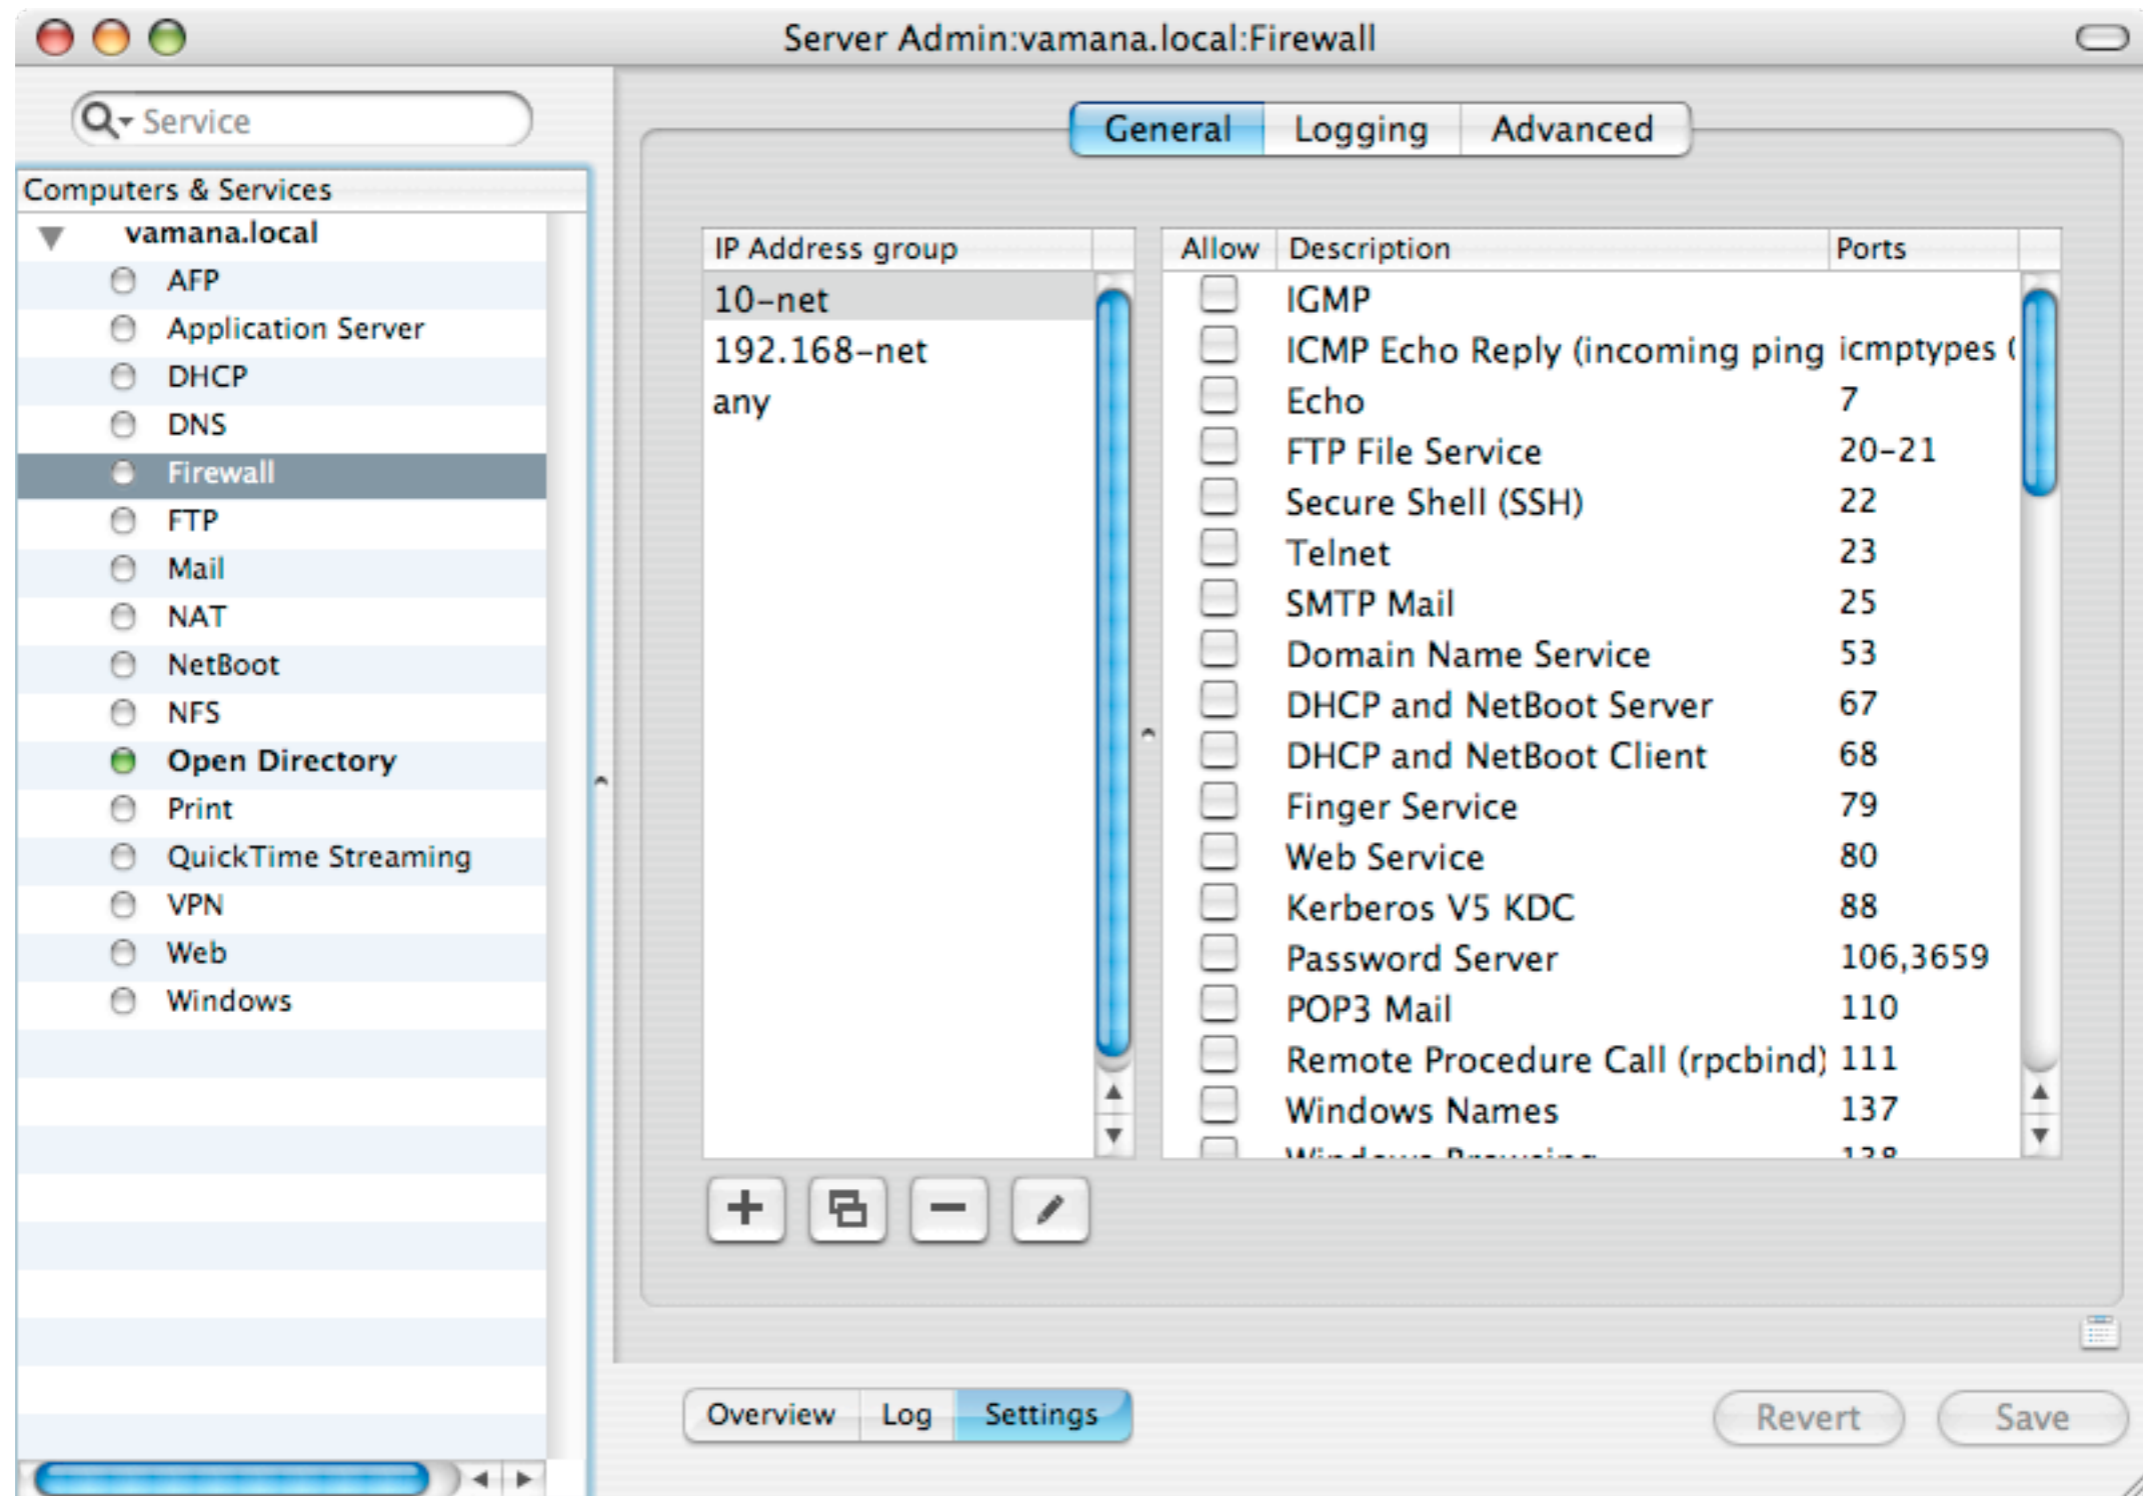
Server Admin:vamana.local:Firewall

Service

Computers & Services

vamana.local
AFP
Application Server
DHCP
DNS
Firewall
FTP
Mail
NAT
NetBoot
NFS
Open Directory
Print
QuickTime Streaming
VPN
Web
Windows

General Logging Advanced

| IP Address group |
|---|
| 10-net |
| 192.168-net |
| any |

| Allow | Description | Ports |
|---|---|---|
| | IGMP | |
| | ICMP Echo Reply (incoming ping | icmptypes ( |
| | Echo | 7 |
| | FTP File Service | 20-21 |
| | Secure Shell (SSH) | 22 |
| | Telnet | 23 |
| | SMTP Mail | 25 |
| | Domain Name Service | 53 |
| | DHCP and NetBoot Server | 67 |
| | DHCP and NetBoot Client | 68 |
| | Finger Service | 79 |
| | Web Service | 80 |
| | Kerberos V5 KDC | 88 |
| | Password Server | 106,3659 |
| | POP3 Mail | 110 |
| | Remote Procedure Call (rpcbind) | 111 |
| | Windows Names | 137 |
| | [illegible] | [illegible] |

Overview Log Settings

Revert Save